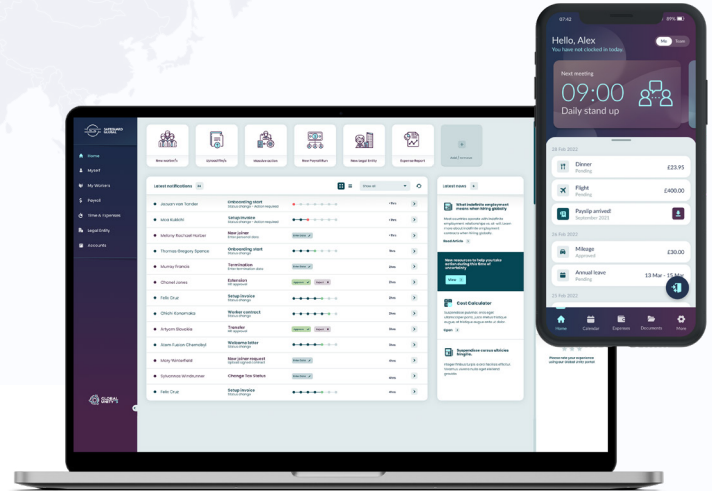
07:42
89%
Hello, Alex
You have not clocked in today
Me
Team
Next meeting
09:00
Daily stand up
28 Feb 2022
Dinner
Pending
£23.95
Flight
Pending
£400.00
Payslip arrived!
September 2023
24 Feb 2022
Mileage
Approved
£30.00
Annual leave
Pending
13 Mar - 15 Mar
23 Feb 2022
Home
Calendar
Expenses
Documents
More

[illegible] GLOBAL
Home
Myself
My Workers
Payroll
Time & Expenses
Legal Entity
Accounts
GLOBAL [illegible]

New worker
Upload Study
Absence
New Position
New Legal Entity
Expense Report
Latest notifications
Latest news
Jacques Tondar
Onboarding start
Jose Kulleth
Setup invoice
Melony Rachael Hutton
New joiner
Thomas Gregory Spence
Onboarding start
Murray Francis
Termination
Chanel Jones
Extension
Felix Cruz
Setup invoice
Dhichi Kosomaka
Worker contract
Artyom Skvodka
Transfer
Alam Tussos Chamdey
Welcome letter
Mey Wenefield
New joiner request
Sylvonnie Wintbunner
Change Tax Status
Felix Cruz
Setup invoice
What indefinite employment means when hiring globally
Read Article
New resources to help you take action during this time of uncertainty
View
Cost Calculator
Open
Supercharge access efficient insights
Please rate your experience